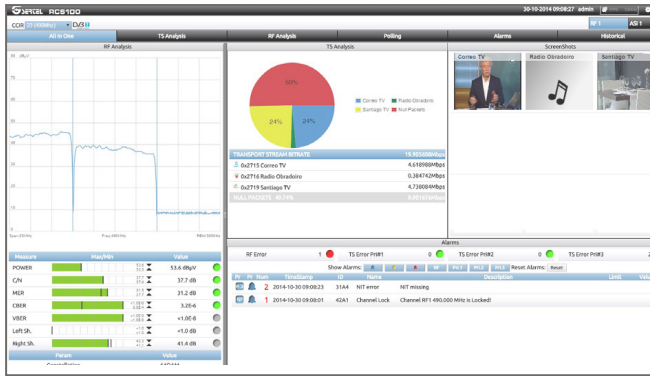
SERTEL RCS100

30-10-2014 09:08:27 admin

COR 27 (490MHz) DVB

RF 1 ASI 1

All in One | TS Analysis | RF Analysis | Polling | Alarms | Historical

RF Analysis

TS Analysis

ScreenShots

Correo TV | Radio Obradoiro | Santiago TV

50%

24%

24%

Correo TV
Radio Obradoiro
Santiago TV
Null Packets

| TRANSPORT STREAM BITRATE | 19.905008Mbps |
|---|---|
| 0x2715 Correo TV | 4.610988Mbps |
| 0x2716 Radio Obradoiro | 0.384742Mbps |
| 0x2719 Santiago TV | 4.738084Mbps |
| NULL PACKETS 49.74% | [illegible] |

| Measure | Max/Min | Value |
|---|---|---|
| POWER | | 53.6 dBµV |
| C/N | | 37.7 dB |
| MER | | 31.2 dB |
| CBER | | 2.0E-6 |
| VBER | | <1.0E-6 |
| Left Sh. | | <1.0 dB |
| Right Sh. | | 41.4 dB |

Param | Value

Alarms

RF Error 1 | TS Error Pri#1 0 | TS Error Pri#2 0 | TS Error Pri#3

Show Alarms: Reset Alarms: Reset

| Nr | Num | TimeStamp | ID | Name | Description | Limit | Value |
|---|---|---|---|---|---|---|---|
| | 2 | 2014-10-30 09:08:23 | 31A4 | NIT error | NIT missing | | |
| | 1 | 2014-10-30 09:08:01 | 42A1 | Channel Lock | Channel RF1 490.000 MHz is Locked! | | |